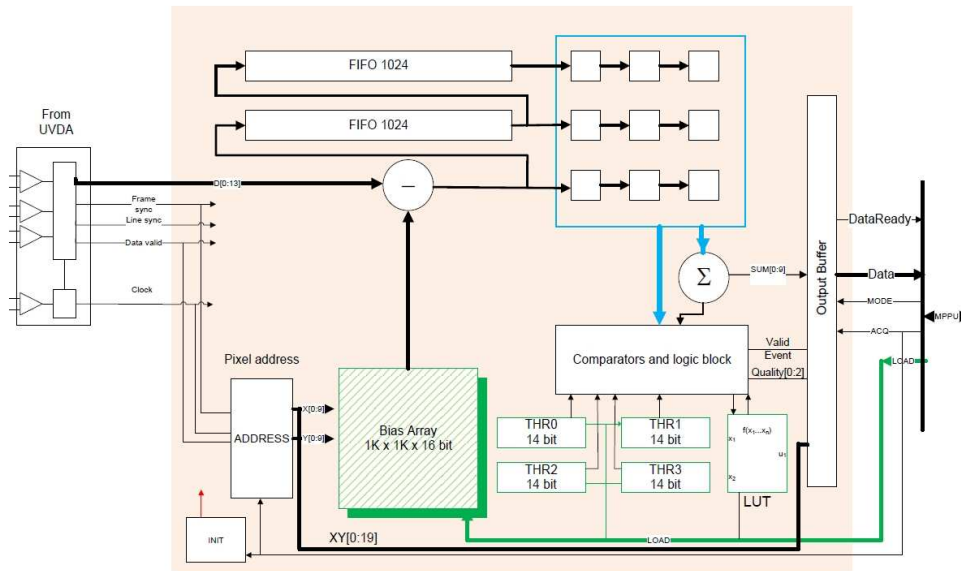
From UVDA

FIFO 1024

FIFO 1024

D[0:13]

−

Frame sync

Line sync

Data valid

Clock

Σ

SUM[0:9]

Output Buffer

DataReady

Data

MODE

ACQ

LOAD

MPPU

Comparators and logic block

Valid

Event

Quality[0:2]

Pixel address

ADDRESS

X[0:9]

Y[0:9]

Bias Array
1K x 1K x 16 bit

THR0
14 bit

THR1
14 bit

THR2
14 bit

THR3
14 bit

$f(x_1 ... x_n)$

$x_1$

$u_1$

$x_2$

LUT

INIT

XY[0:19]

LOAD